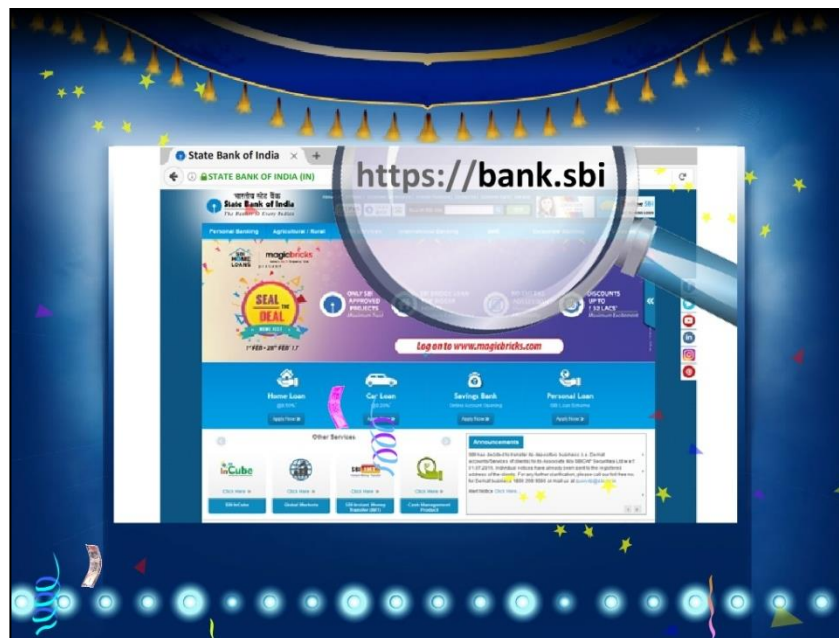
State Bank of India ×

STATE BANK OF INDIA (IN)

https://bank.sbi

भारतीय स्टेट बैंक
State Bank of India
The Banker to Every Indian

Personal Banking

Agricultural / Rural

HOME LOANS

magicbricks

SEAL THE DEAL

1st FEB - 28th FEB '17

ONLY SBI APPROVED PROJECTS

DISCOUNTS UP TO 12 LACS

Log on to www.magicbricks.com

Home Loan

Car Loan

Savings Bank

Personal Loan

Apply Now

Apply Now

Apply Now

Apply Now

Other Services

inCube

Click Here

Click Here

Click Here

Click Here

SBI InCube

Global Markets

Cash Management Product

Announcements

Click Here